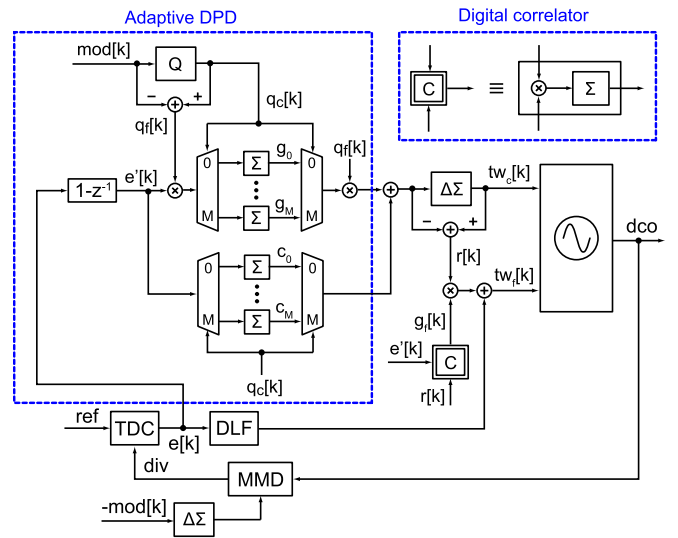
Adaptive DPD

Digital correlator

mod[k]
Q
−
+
$q_C[k]$
$q_f[k]$
C
≡
Σ
e'[k]
1-$z^{-1}$
0
M
Σ
Σ
$g_0$
$g_M$
0
M
$q_f[k]$
ΔΣ
$tw_c[k]$
−
+
r[k]
$tw_f[k]$
dco
0
M
Σ
Σ
$c_0$
$c_M$
0
M
$g_f[k]$
e'[k]
C
r[k]
$q_C[k]$
ref
TDC
e[k]
DLF
div
MMD
-mod[k]
ΔΣ